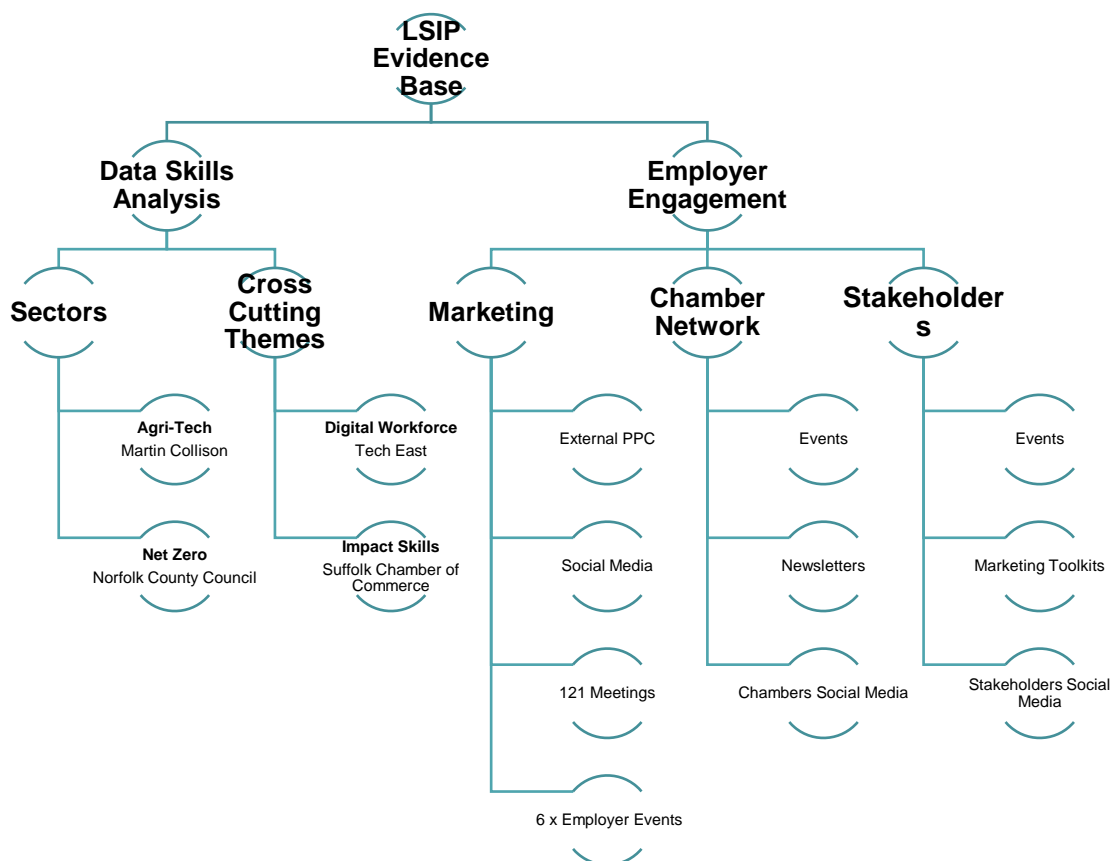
LSIP Evidence Base

Data Skills Analysis

Employer Engagement

Sectors

Cross Cutting Themes

Marketing

Chamber Network

Stakeholder s

Agri-Tech
Martin Collison

Net Zero
Norfolk County Council

Digital Workforce
Tech East

Impact Skills
Suffolk Chamber of Commerce

External PPC

Social Media

121 Meetings

6 x Employer Events

Events

Newsletters

Chambers Social Media

Events

Marketing Toolkits

Stakeholders Social Media